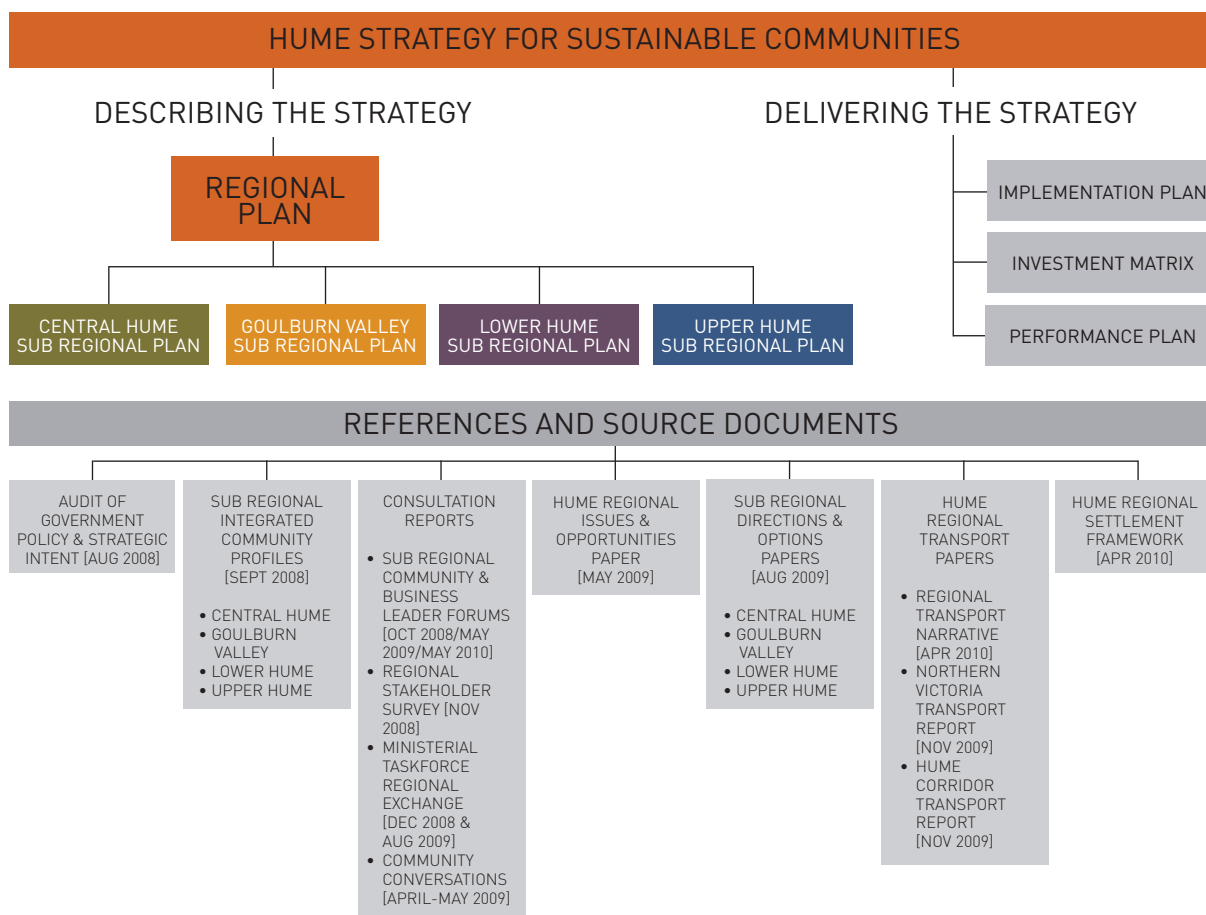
HUME STRATEGY FOR SUSTAINABLE COMMUNITIES

DESCRIBING THE STRATEGY

REGIONAL PLAN

CENTRAL HUME SUB REGIONAL PLAN

GOULBURN VALLEY SUB REGIONAL PLAN

LOWER HUME SUB REGIONAL PLAN

UPPER HUME SUB REGIONAL PLAN

DELIVERING THE STRATEGY

IMPLEMENTATION PLAN

INVESTMENT MATRIX

PERFORMANCE PLAN

REFERENCES AND SOURCE DOCUMENTS

AUDIT OF GOVERNMENT POLICY & STRATEGIC INTENT [AUG 2008]

SUB REGIONAL INTEGRATED COMMUNITY PROFILES [SEPT 2008]

• CENTRAL HUME
• GOULBURN VALLEY
• LOWER HUME
• UPPER HUME

CONSULTATION REPORTS

• SUB REGIONAL COMMUNITY & BUSINESS LEADER FORUMS [OCT 2008/MAY 2009/MAY 2010]
• REGIONAL STAKEHOLDER SURVEY [NOV 2008]
• MINISTERIAL TASKFORCE REGIONAL EXCHANGE [DEC 2008 & AUG 2009]
• COMMUNITY CONVERSATIONS [APRIL-MAY 2009]

HUME REGIONAL ISSUES & OPPORTUNITIES PAPER [MAY 2009]

SUB REGIONAL DIRECTIONS & OPTIONS PAPERS [AUG 2009]

• CENTRAL HUME
• GOULBURN VALLEY
• LOWER HUME
• UPPER HUME

HUME REGIONAL TRANSPORT PAPERS

• REGIONAL TRANSPORT NARRATIVE [APR 2010]
• NORTHERN VICTORIA TRANSPORT REPORT [NOV 2009]
• HUME CORRIDOR TRANSPORT REPORT [NOV 2009]

HUME REGIONAL SETTLEMENT FRAMEWORK [APR 2010]